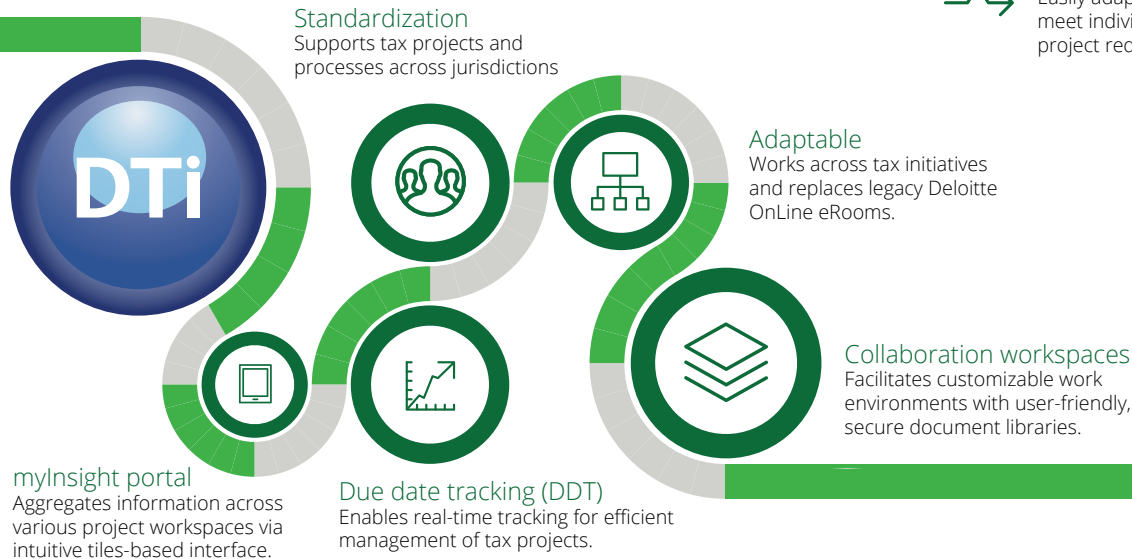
Standardization
Supports tax projects and processes across jurisdictions

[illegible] meet indivi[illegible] project rec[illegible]

DTi

Adaptable
Works across tax initiatives and replaces legacy Deloitte OnLine eRooms.

Collaboration workspaces
Facilitates customizable work environments with user-friendly, secure document libraries.

myInsight portal
Aggregates information across various project workspaces via intuitive tiles-based interface.

Due date tracking (DDT)
Enables real-time tracking for efficient management of tax projects.